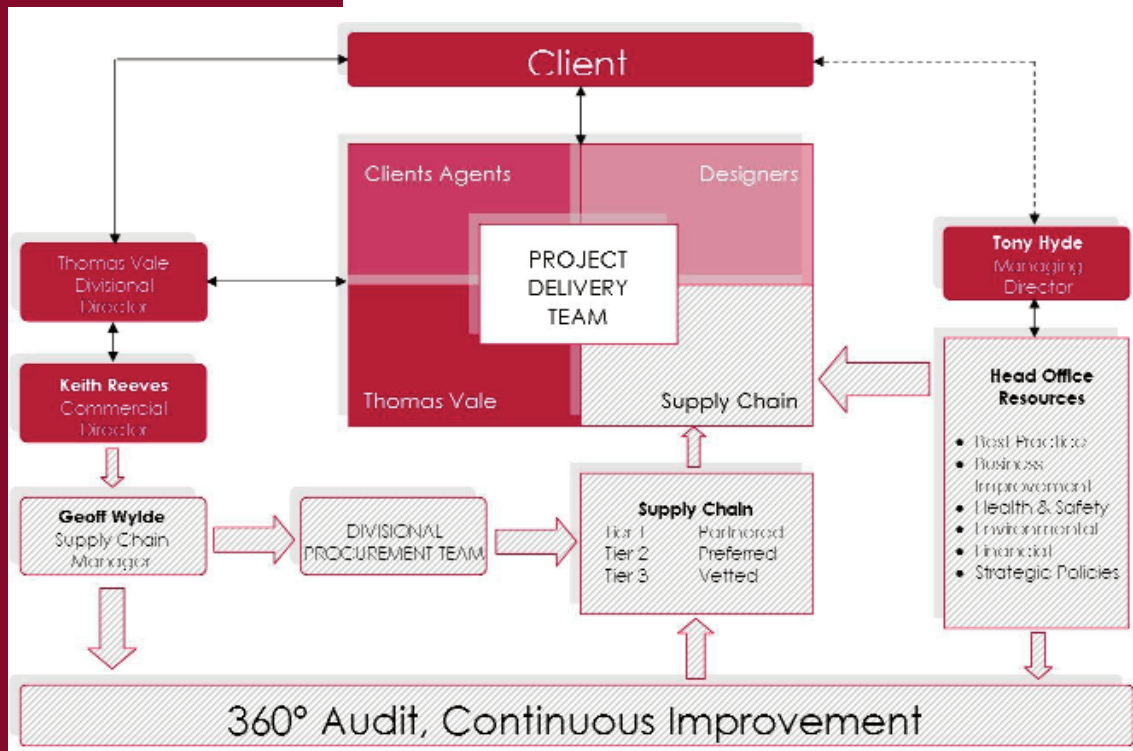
Client

Clients Agents

Designers

PROJECT DELIVERY TEAM

Thomas Vale

Supply Chain

Thomas Vale Divisional Director

Keith Reeves Commercial Director

Tony Hyde Managing Director

Head Office Resources

- Best Practice
- Business Improvement
- Health & Safety
- Environmental
- Financial
- Strategic Policies

Geoff Wylde Supply Chain Manager

DIVISIONAL PROCUREMENT TEAM

Supply Chain

| | |
|---|---|
| Tier 1 | Partnered |
| Tier 2 | Preferred |
| Tier 3 | Vetted |

360° Audit, Continuous Improvement